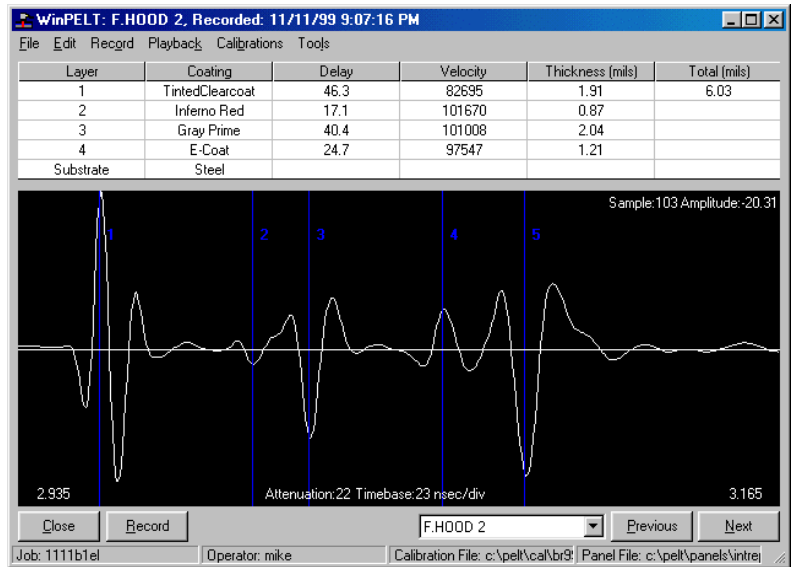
WinPELT: F.HOOD 2, Recorded: 11/11/99 9:07:16 PM

File Edit Record Playback Calibrations Tools

| Layer | Coating | Delay | Velocity | Thickness (mils) | Total (mils) |
|---|---|---|---|---|---|
| 1 | TintedClearcoat | 46.3 | 82695 | 1.91 | 6.03 |
| 2 | Inferno Red | 17.1 | 101670 | 0.87 | |
| 3 | Gray Prime | 40.4 | 101008 | 2.04 | |
| 4 | E-Coat | 24.7 | 97547 | 1.21 | |
| Substrate | Steel | | | | |

Sample:103 Amplitude:-20.31

1 2 3 4 5

2.935 Attenuation:22 Timebase:23 nsec/div 3.165

Close Record F.HOOD 2 Previous Next

Job: 1111b1el Operator: mike Calibration File: c:\pelt\cal\br9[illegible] Panel File: c:\pelt\panels\intre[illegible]